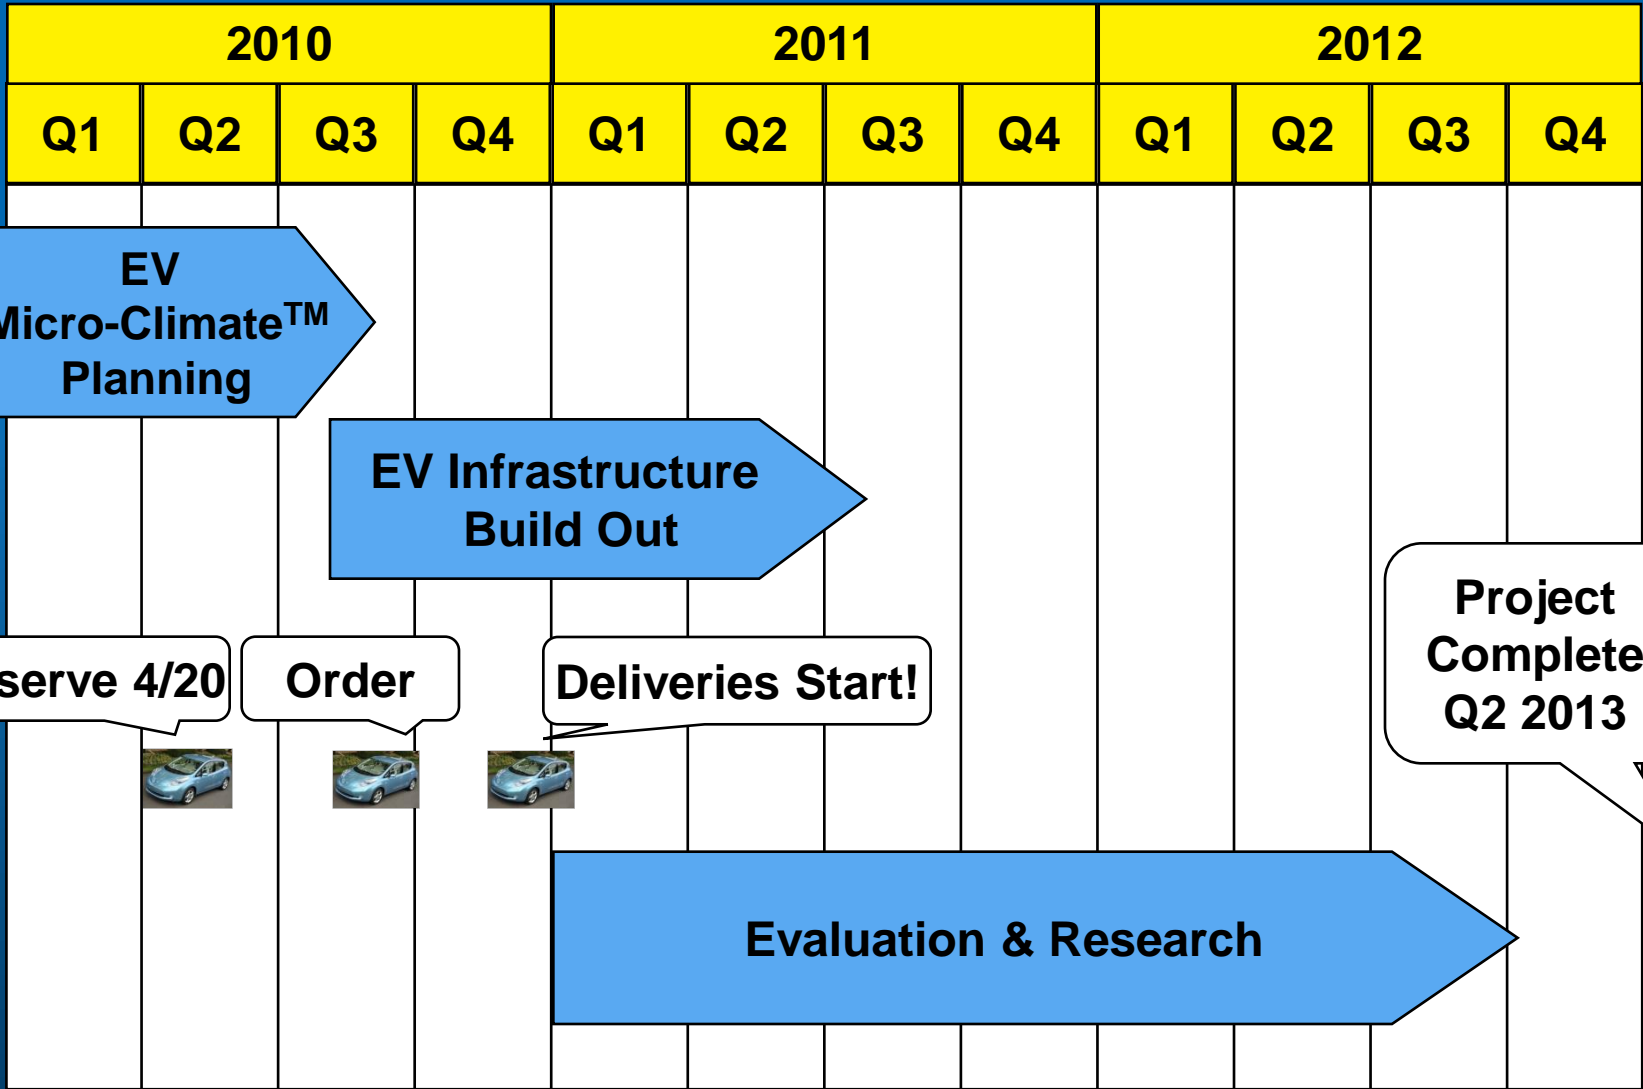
| 2010 | | | | 2011 | | | | 2012 | | | |
|---|---|---|---|---|---|---|---|---|---|---|---|
| Q1 | Q2 | Q3 | Q4 | Q1 | Q2 | Q3 | Q4 | Q1 | Q2 | Q3 | Q4 |

EV
icro-Climate$^{TM}$
Planning

EV Infrastructure
Build Out

serve 4/20

Order

Deliveries Start!

Project
Complete
Q2 2013

Evaluation & Research